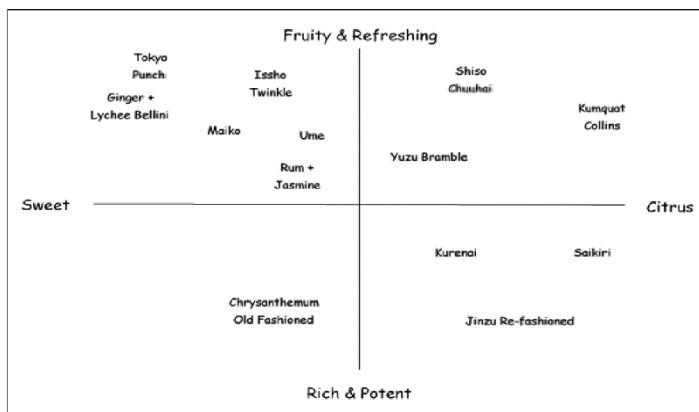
Fruity & Refreshing

Tokyo Punch

Issho Twinkle

Ginger + Lychee Bellini

Maiko

Ume

Rum + Jasmine

Shiso Chuuhai

Kumquat Collins

Yuzu Bramble

Sweet

Citrus

Kurenai

Saikiri

Chrysanthemum Old Fashioned

Jinzu Re-fashioned

Rich & Potent